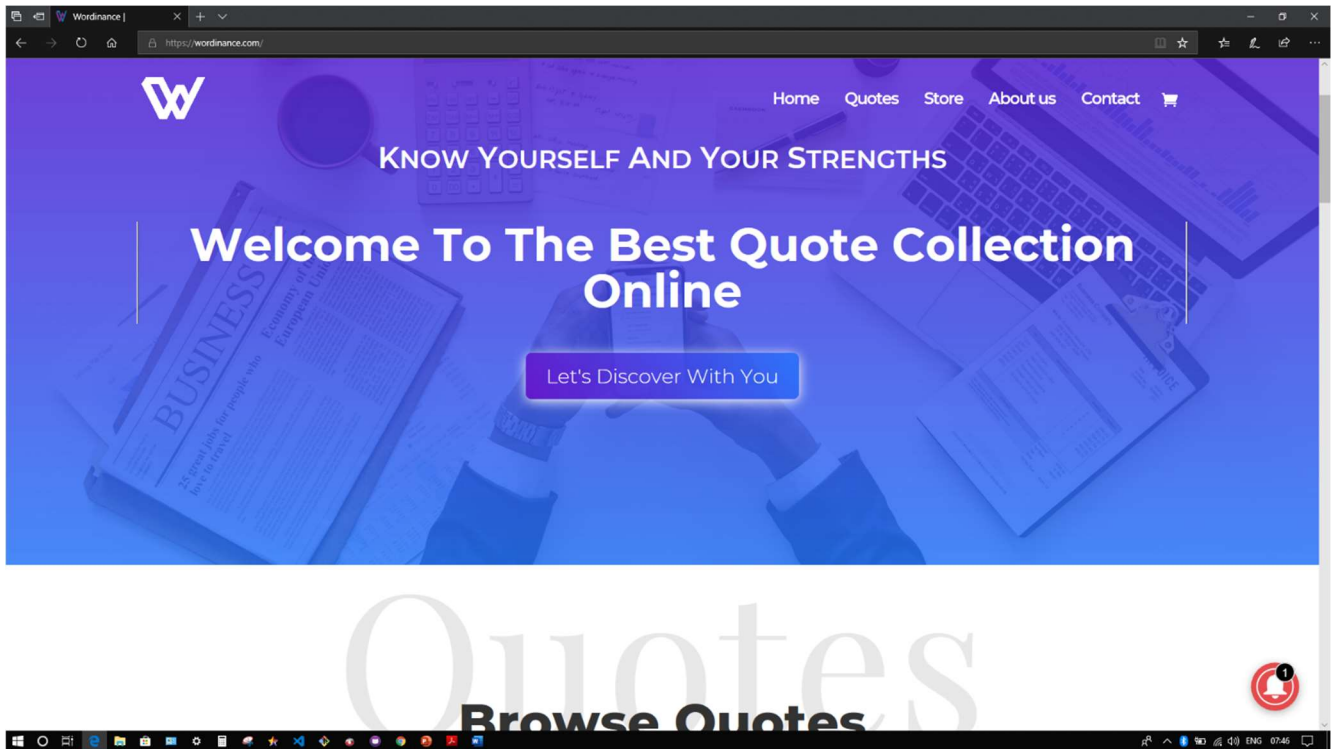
Wordinance |

https://wordinance.com/

W

Home Quotes Store About us Contact

KNOW YOURSELF AND YOUR STRENGTHS

Welcome To The Best Quote Collection Online

Let's Discover With You

BUSINESS

Economy of European Uni

25 great jobs for people who love to travel

Quotes

Browse Quotes

1

ENG 07:46